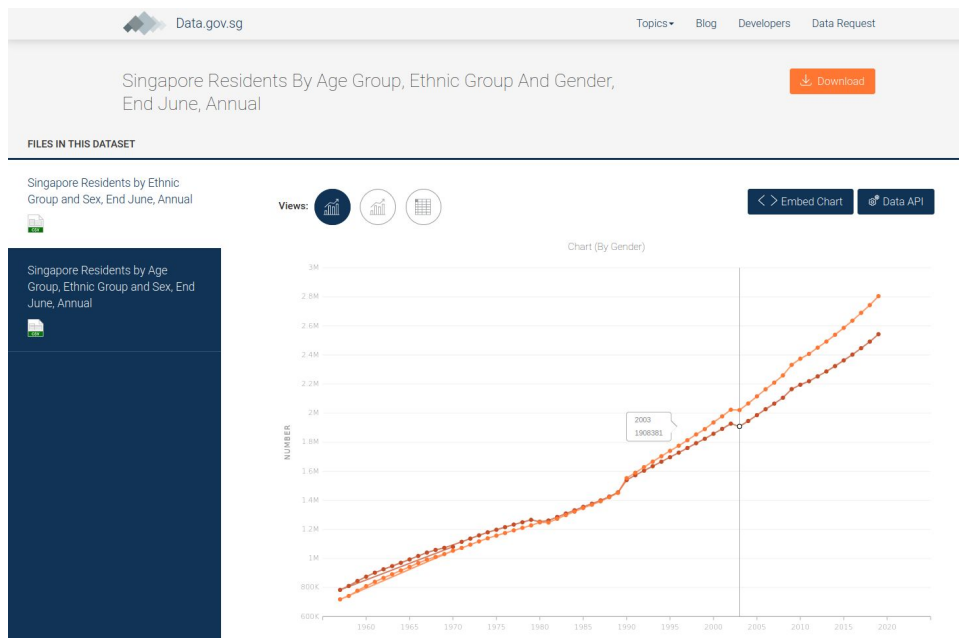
Data.gov.sg

Topics Blog Developers Data Request

Singapore Residents By Age Group, Ethnic Group And Gender, End June, Annual

Download

FILES IN THIS DATASET

Singapore Residents by Ethnic Group and Sex, End June, Annual

CSV

Singapore Residents by Age Group, Ethnic Group and Sex, End June, Annual

CSV

Views:

Embed Chart

Data API

Chart (By Gender)

3M
2.8M
2.6M
2.4M
2.2M
2M
1.8M
1.6M
1.4M
1.2M
1M
800K
600K

NUMBER

2003
1908381

1960 1965 1970 1975 1980 1985 1990 1995 2000 2005 2010 2015 2020